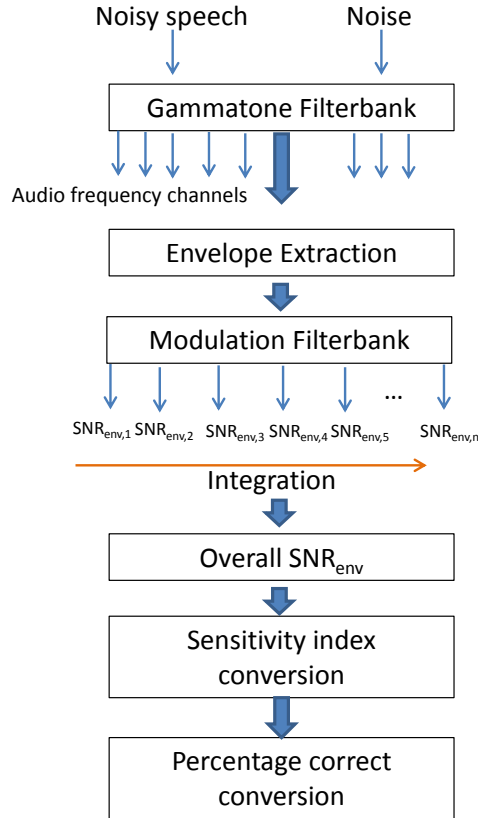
Noisy speech

Noise

Gammatone Filterbank

Audio frequency channels

Envelope Extraction

Modulation Filterbank

...

$SNR_{env,1}$ $SNR_{env,2}$ $SNR_{env,3}$ $SNR_{env,4}$ $SNR_{env,5}$ $SNR_{env,m}$

Integration

Overall $SNR_{env}$

Sensitivity index conversion

Percentage correct conversion